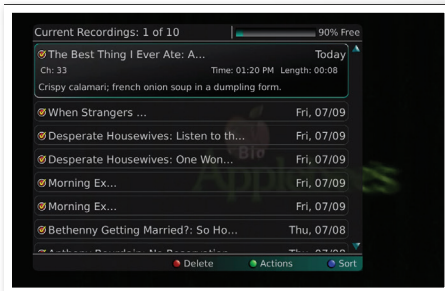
Current Recordings: 1 of 10

90% Free

The Best Thing I Ever Ate: A...

Today

Ch: 33

Time: 01:20 PM Length: 00:08

Crispy calamari; french onion soup in a dumpling form.

When Strangers ...

Fri, 07/09

Desperate Housewives: Listen to th...

Fri, 07/09

Desperate Housewives: One Won...

Fri, 07/09

Morning Ex...

Fri, 07/09

Morning Ex...

Fri, 07/09

Bethenny Getting Married?: So Ho...

Thu, 07/08

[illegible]

Delete

Actions

Sort

Big Apple